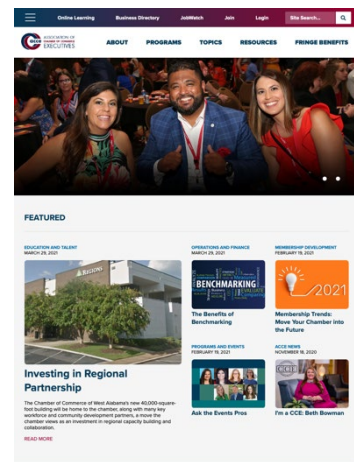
Online Learning Business Directory JobWatch Join Login Site Search...

ACCE ASSOCIATION OF CHAMBER OF COMMERCE EXECUTIVES

ABOUT PROGRAMS TOPICS RESOURCES FRINGE BENEFITS

FEATURED

EDUCATION AND TALENT
MARCH 29, 2021

BUILDING

Investing in Regional Partnership

The Chamber of Commerce of West Alabama's new 40,000-square-foot building will be home to the chamber, along with many key workforce and community development partners, a move the chamber views as an investment in regional capacity building and collaboration.

READ MORE

OPERATIONS AND FINANCE
MARCH 29, 2021

BENCHMARKING

The Benefits of Benchmarking

MEMBERSHIP DEVELOPMENT
FEBRUARY 19, 2021

2021

Membership Trends: Move Your Chamber into the Future

PROGRAMS AND EVENTS
FEBRUARY 19, 2021

Ask the Events Pros

ACCE NEWS
NOVEMBER 18, 2020

I'm a CCE: Beth Bowman